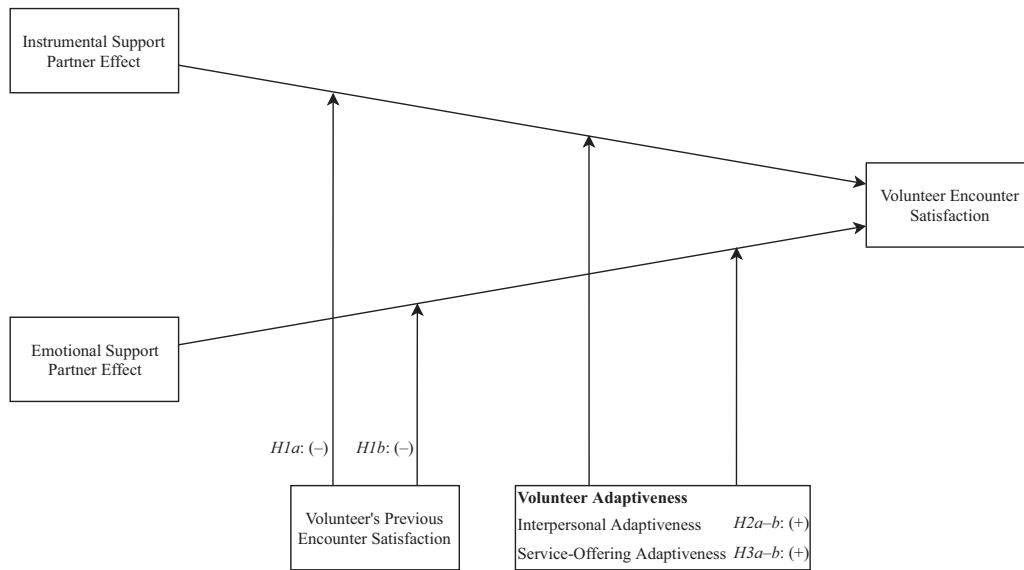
Instrumental Support Partner Effect

Volunteer Encounter Satisfaction

Emotional Support Partner Effect

*H1a*: (–)

*H1b*: (–)

Volunteer's Previous Encounter Satisfaction

**Volunteer Adaptiveness**

Interpersonal Adaptiveness *H2a–b*: (+)

Service-Offering Adaptiveness *H3a–b*: (+)